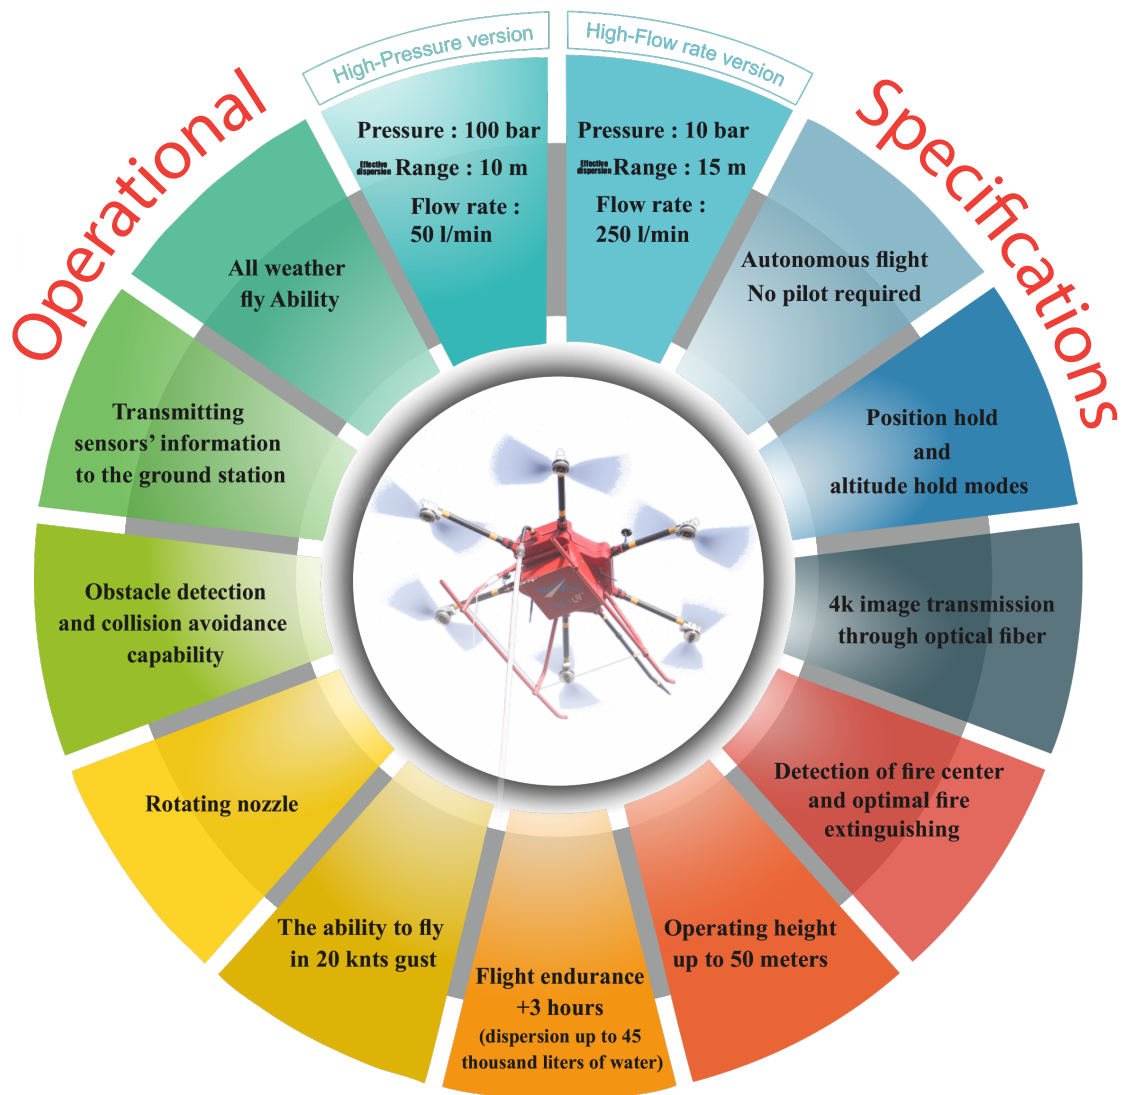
Operational Specifications

High-Pressure version

Pressure : 100 bar
Effective dispersion Range : 10 m
Flow rate : 50 l/min

High-Flow rate version

Pressure : 10 bar
Effective dispersion Range : 15 m
Flow rate : 250 l/min

Autonomous flight
No pilot required

Position hold and altitude hold modes

4k image transmission through optical fiber

Detection of fire center and optimal fire extinguishing

Operating height up to 50 meters

Flight endurance +3 hours
(dispersion up to 45 thousand liters of water)

The ability to fly in 20 knts gust

Rotating nozzle

Obstacle detection and collision avoidance capability

Transmitting sensors' information to the ground station

All weather fly Ability